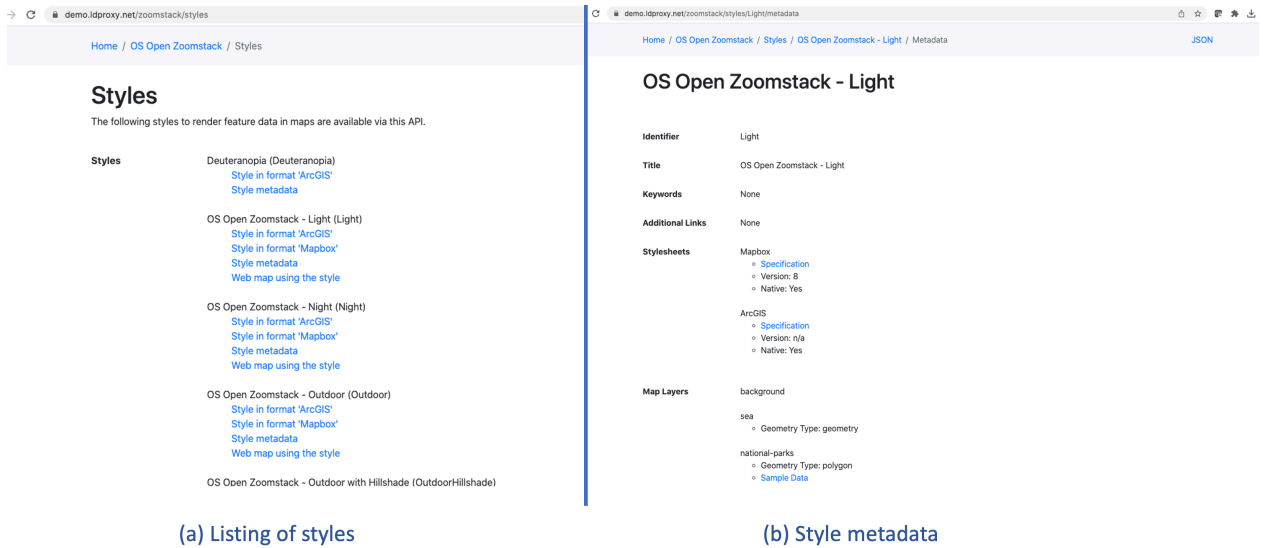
demo.ldproxy.net/zoomstack/styles

Home / OS Open Zoomstack / Styles

Styles

The following styles to render feature data in maps are available via this API.

| Styles | Deuteranopia (Deuteranopia) |
|---|---|
| | Style in format 'ArcGIS' |
| | Style metadata |
| | OS Open Zoomstack - Light (Light) |
| | Style in format 'ArcGIS' |
| | Style in format 'Mapbox' |
| | Style metadata |
| | Web map using the style |
| | OS Open Zoomstack - Night (Night) |
| | Style in format 'ArcGIS' |
| | Style in format 'Mapbox' |
| | Style metadata |
| | Web map using the style |
| | OS Open Zoomstack - Outdoor (Outdoor) |
| | Style in format 'ArcGIS' |
| | Style in format 'Mapbox' |
| | Style metadata |
| | Web map using the style |
| | OS Open Zoomstack - Outdoor with Hillshade (OutdoorHillshade) |

demo.ldproxy.net/zoomstack/styles/Light/metadata

Home / OS Open Zoomstack / Styles / OS Open Zoomstack - Light / Metadata

JSON

OS Open Zoomstack - Light

| Identifier | Light |
|---|---|
| Title | OS Open Zoomstack - Light |
| Keywords | None |
| Additional Links | None |
| Stylesheets | Mapbox<br>◦ Specification<br>◦ Version: 8<br>◦ Native: Yes<br><br>ArcGIS<br>◦ Specification<br>◦ Version: n/a<br>◦ Native: Yes |
| Map Layers | background<br><br>sea<br>◦ Geometry Type: geometry<br><br>national-parks<br>◦ Geometry Type: polygon<br>◦ Sample Data |

(a) Listing of styles

(b) Style metadata